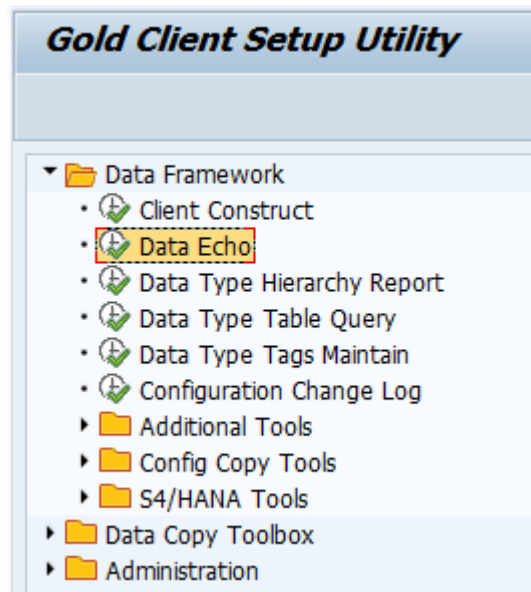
Gold Client Setup Utility

Data Framework
Client Construct
Data Echo
Data Type Hierarchy Report
Data Type Table Query
Data Type Tags Maintain
Configuration Change Log
Additional Tools
Config Copy Tools
S4/HANA Tools
Data Copy Toolbox
Administration